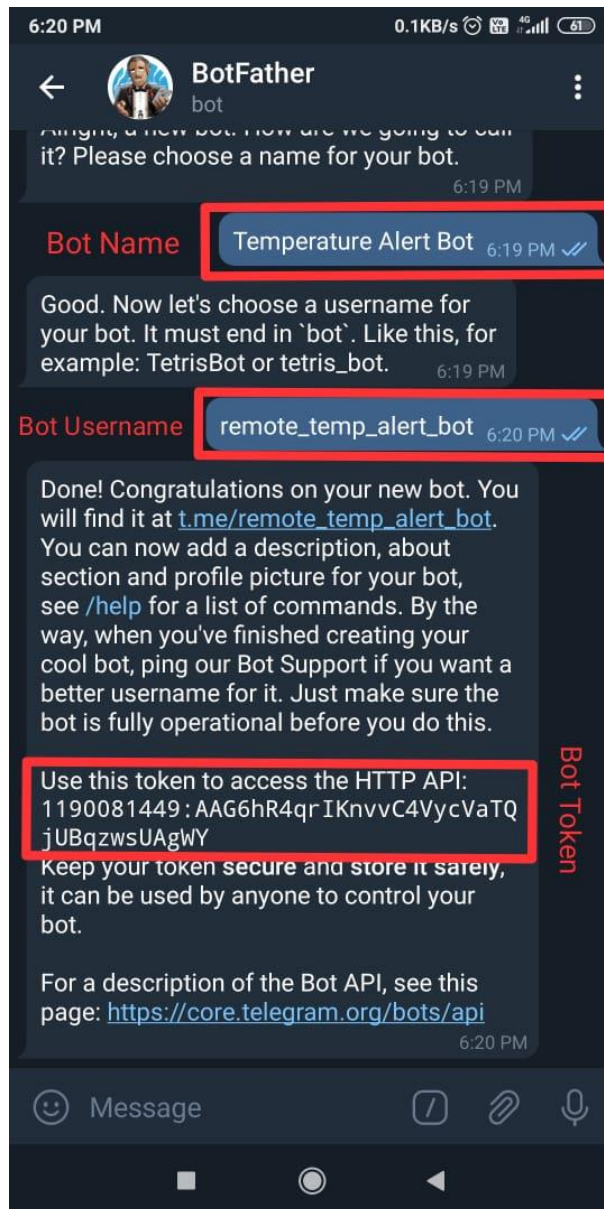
6:20 PM
0.1KB/s 4G 61

BotFather
bot

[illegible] it? Please choose a name for your bot.
6:19 PM

Bot Name
Temperature Alert Bot 6:19 PM

Good. Now let's choose a username for your bot. It must end in `bot`. Like this, for example: TetrisBot or tetris_bot.
6:19 PM

Bot Username
remote_temp_alert_bot 6:20 PM

Done! Congratulations on your new bot. You will find it at t.me/remote_temp_alert_bot. You can now add a description, about section and profile picture for your bot, see /help for a list of commands. By the way, when you've finished creating your cool bot, ping our Bot Support if you want a better username for it. Just make sure the bot is fully operational before you do this.

Use this token to access the HTTP API:
1190081449:AAG6hR4qrIKnvvC4VycVaTQjUBqzwsUAgWY
Keep your token secure and store it safely, it can be used by anyone to control your bot.

Bot Token

For a description of the Bot API, see this page: https://core.telegram.org/bots/api
6:20 PM

Message